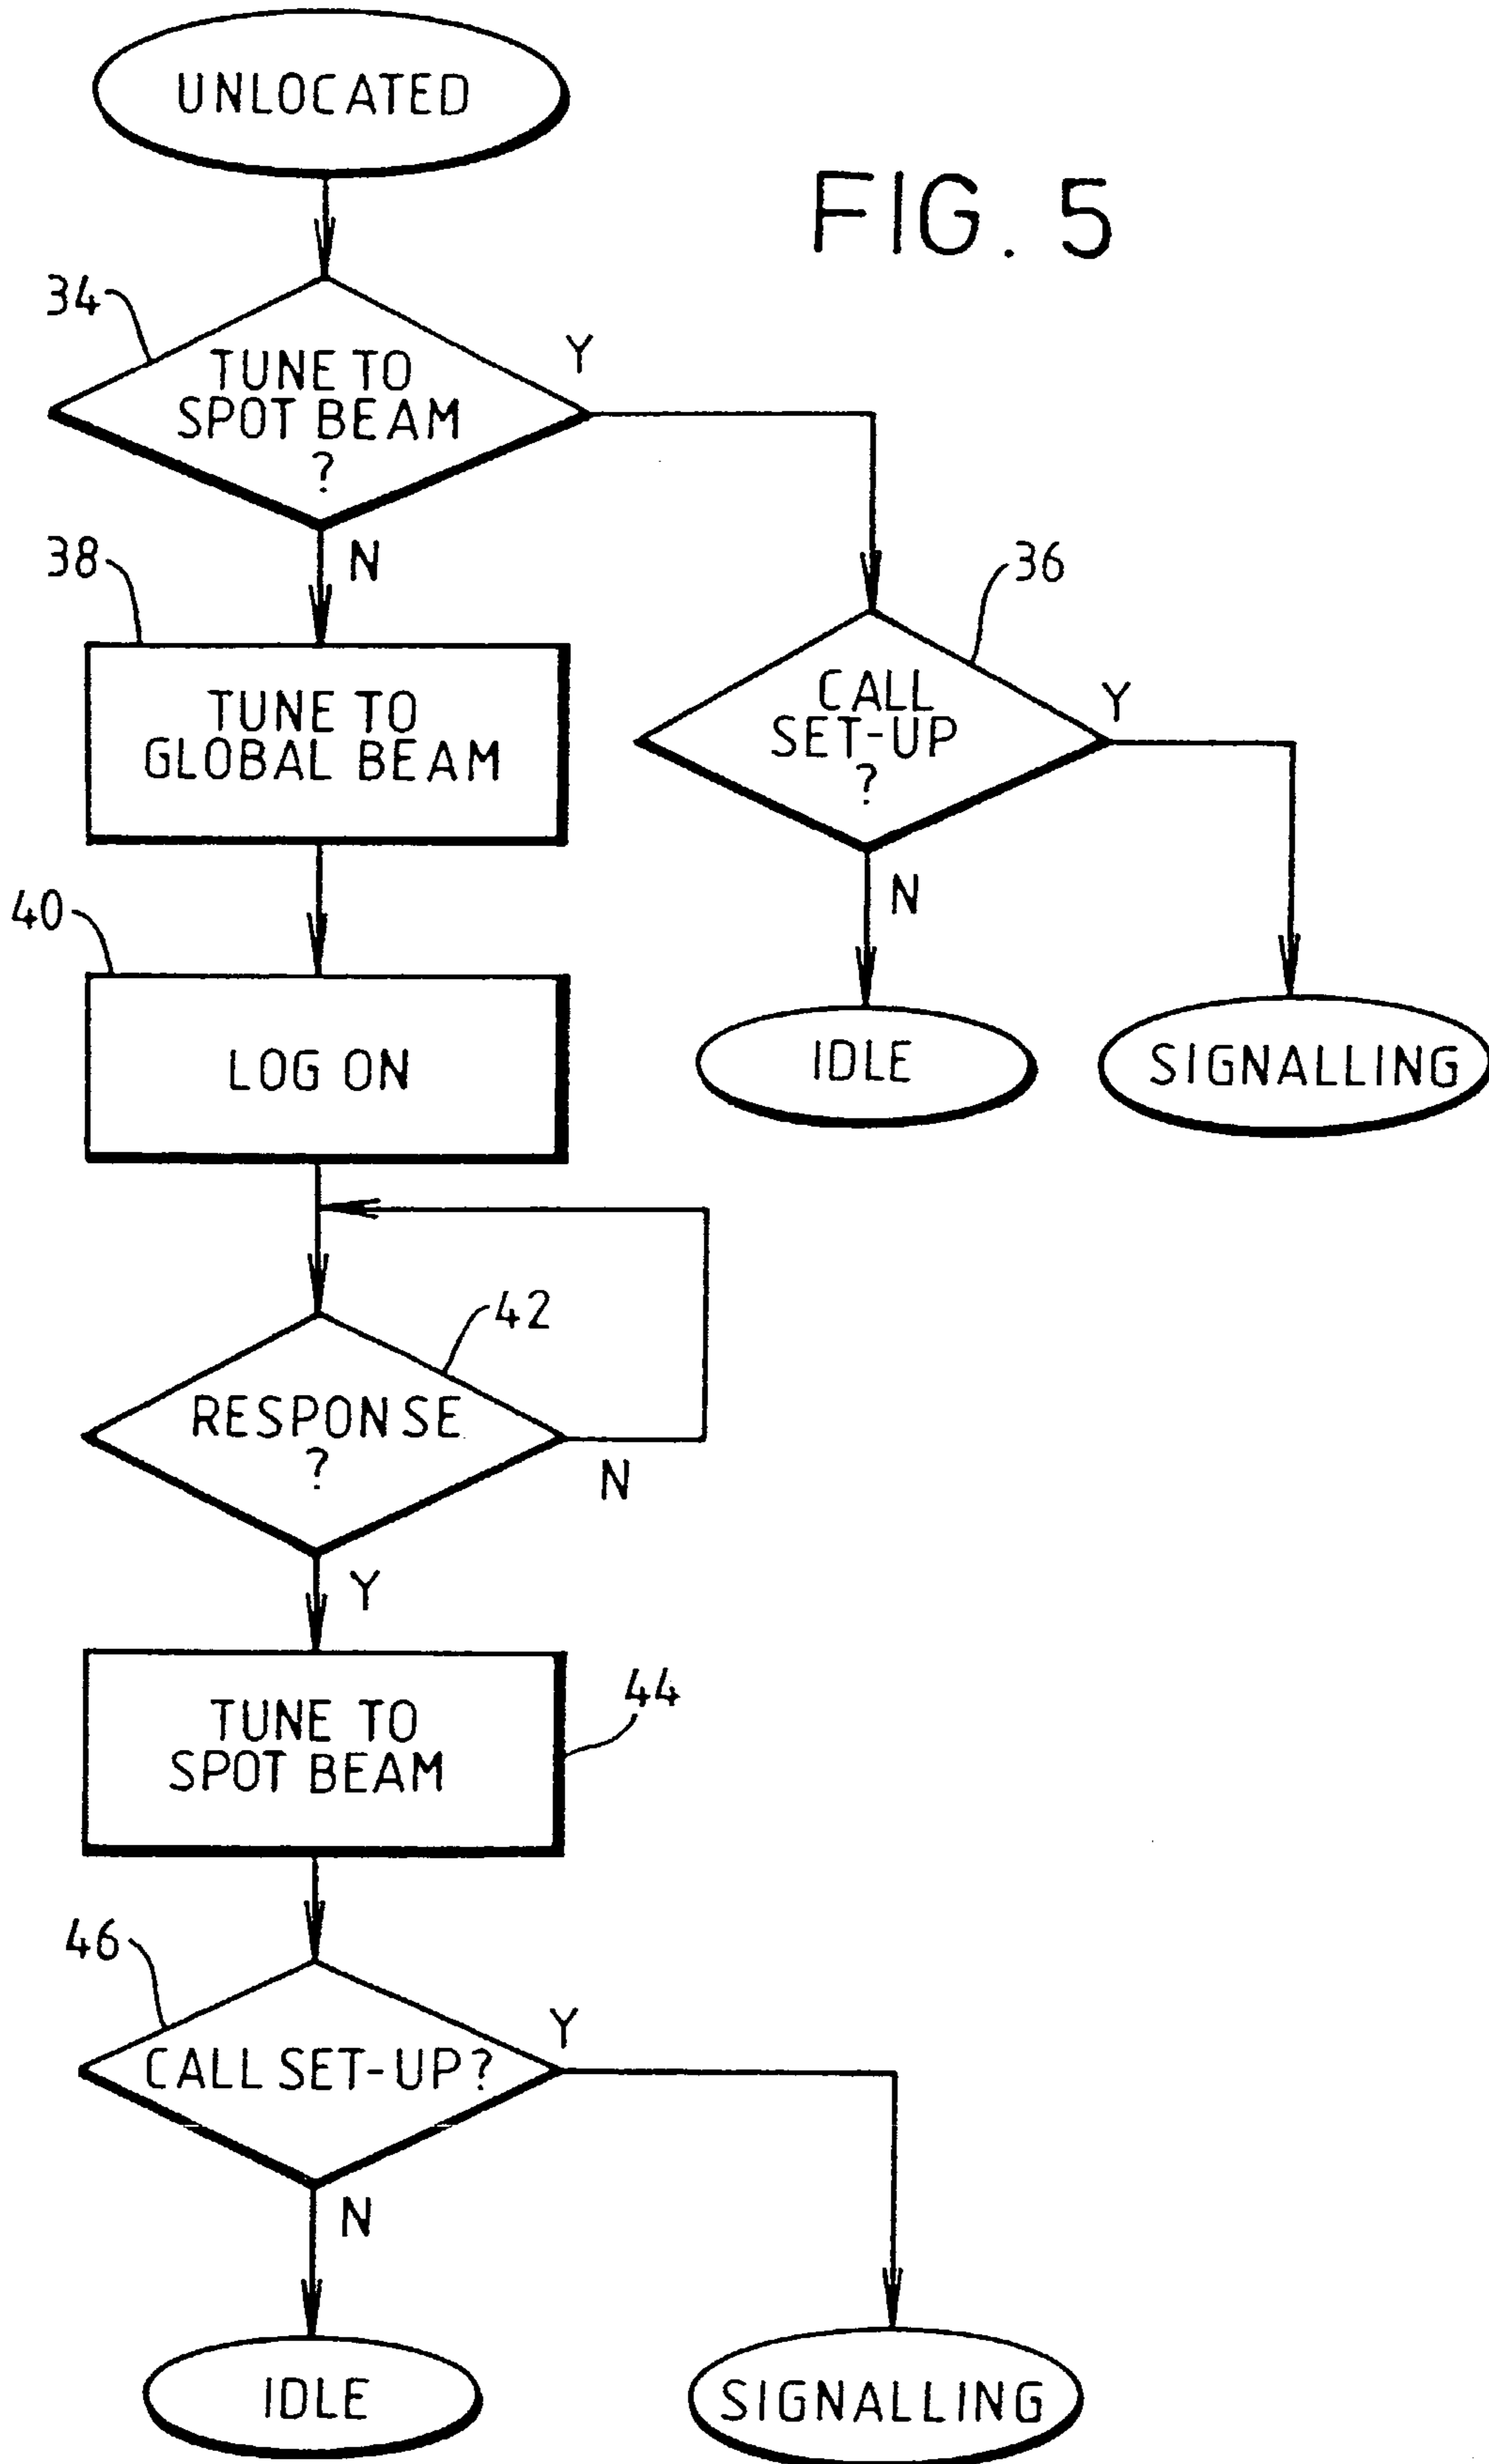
UNLOCATED

FIG. 5

34

TUNE TO SPOT BEAM ?

Y

N

38

36

TUNE TO GLOBAL BEAM

CALL SET-UP ?

Y

N

40

LOG ON

IDLE

SIGNALLING

42

RESPONSE ?

N

Y

TUNE TO SPOT BEAM

44

46

CALL SET-UP?

Y

N

IDLE

SIGNALLING